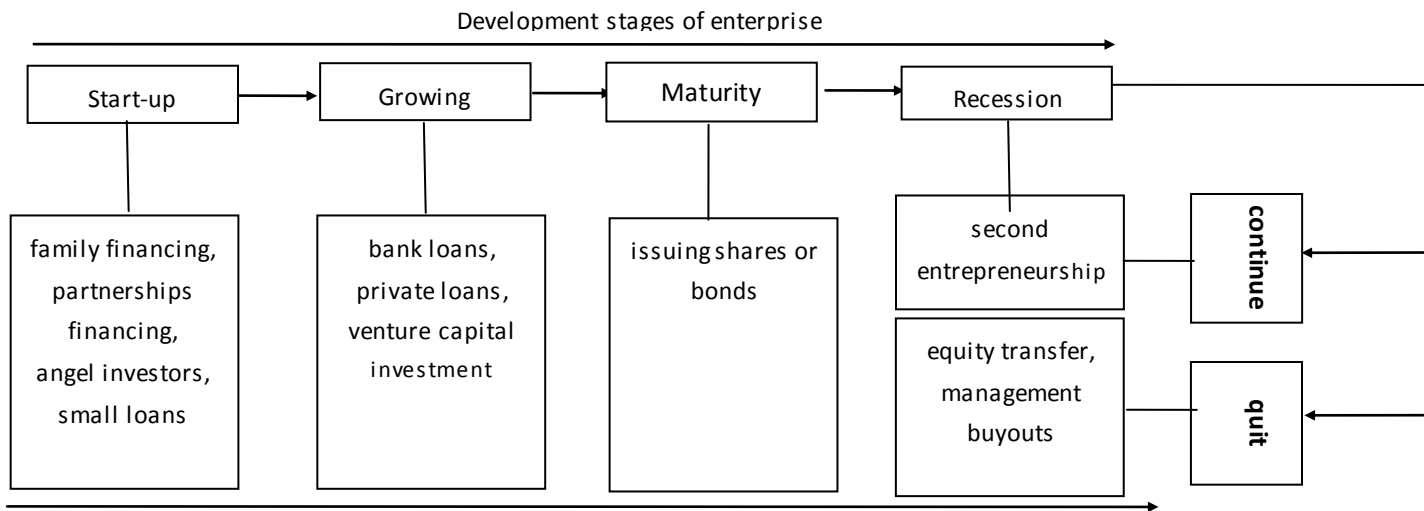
Development stages of enterprise

Start-up

Growing

Maturity

Recession

family financing, partnerships financing, angel investors, small loans

bank loans, private loans, venture capital investment

issuing shares or bonds

second entrepreneurship

continue

equity transfer, management buyouts

quit